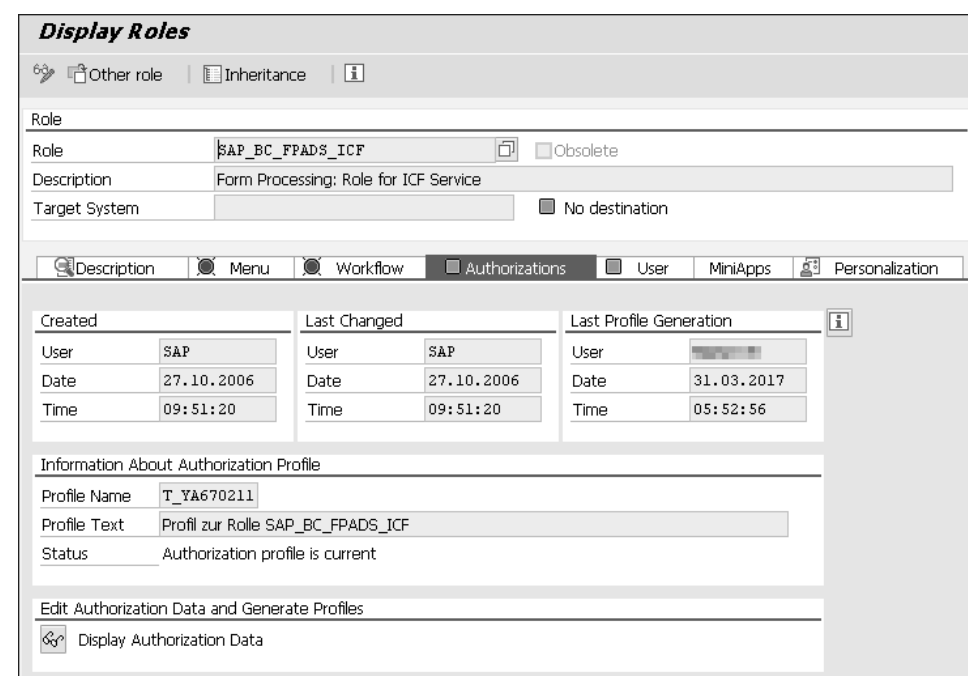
Display Roles

Other role | Inheritance

Role

Role SAP_BC_FPADS_ICF Obsolete

Description Form Processing: Role for ICF Service

Target System No destination

Description | Menu | Workflow | Authorizations | User | MiniApps | Personalization

Created

User SAP

Date 27.10.2006

Time 09:51:20

Last Changed

User SAP

Date 27.10.2006

Time 09:51:20

Last Profile Generation

User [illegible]

Date 31.03.2017

Time 05:52:56

Information About Authorization Profile

Profile Name T_YA670211

Profile Text Profil zur Rolle SAP_BC_FPADS_ICF

Status Authorization profile is current

Edit Authorization Data and Generate Profiles

Display Authorization Data